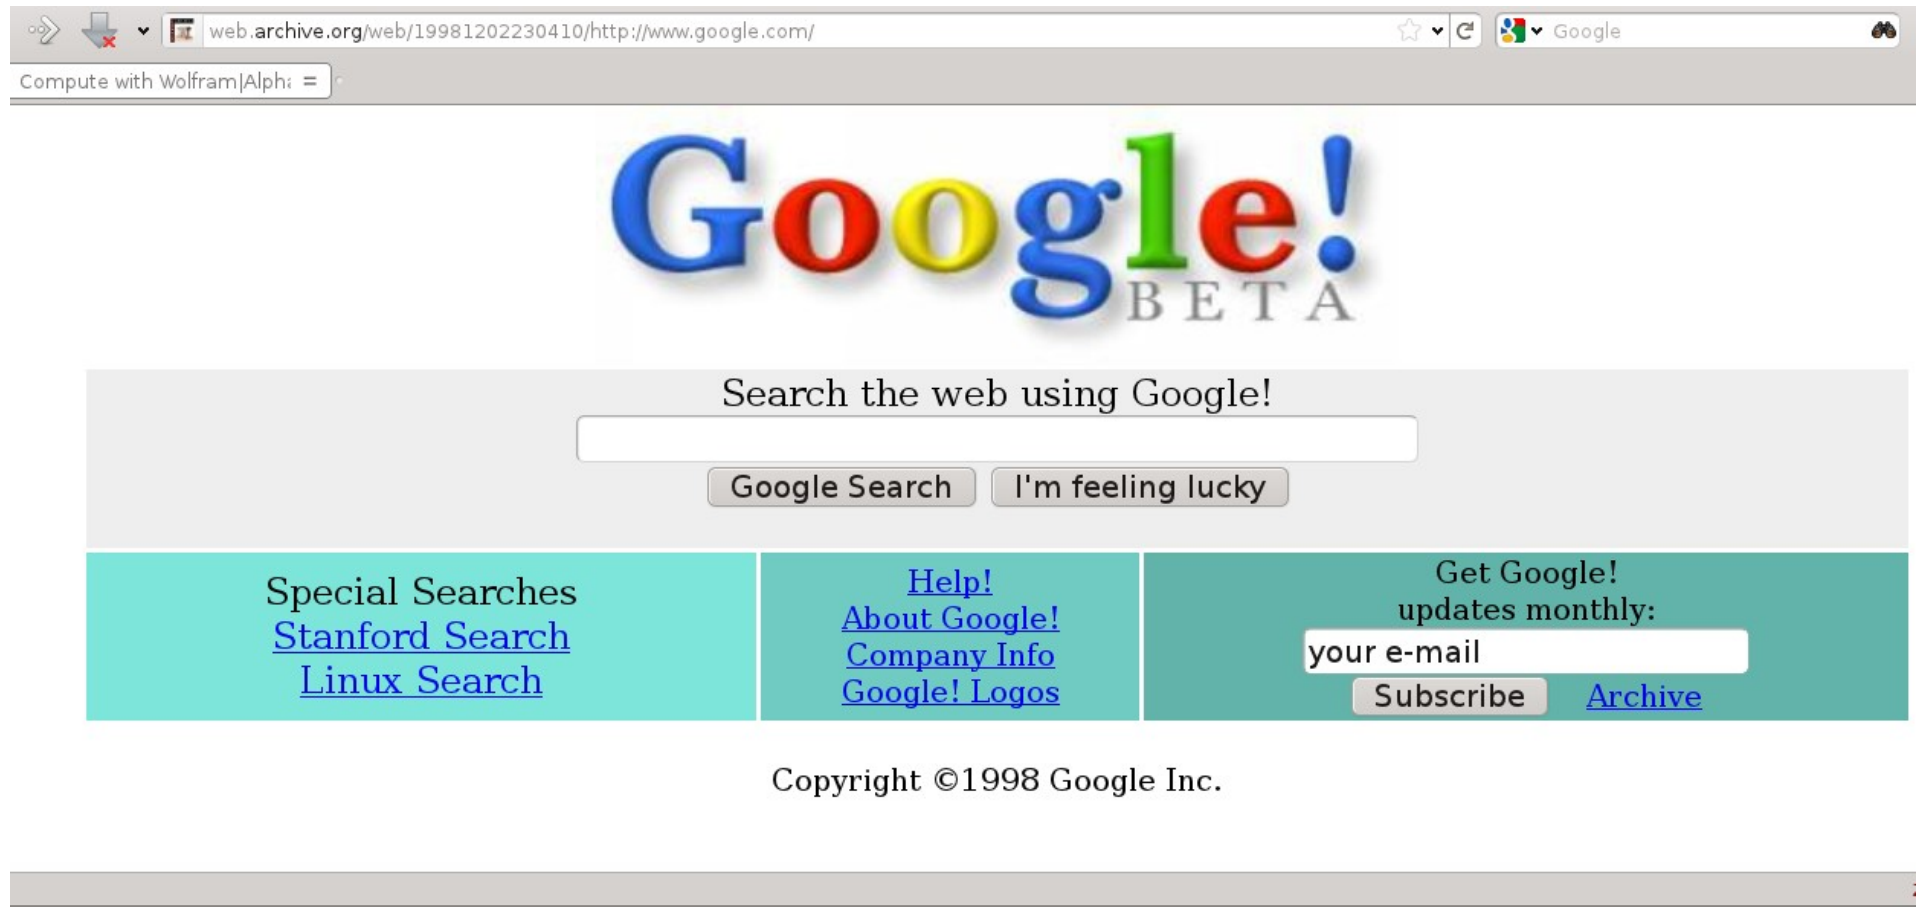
web.archive.org/web/19981202230410/http://www.google.com/

Google

Compute with Wolfram|Alph:

Google!
BETA

Search the web using Google!

Google Search | I'm feeling lucky

Special Searches
Stanford Search
Linux Search

Help!
About Google!
Company Info
Google! Logos

Get Google!
updates monthly:
your e-mail
Subscribe Archive

Copyright ©1998 Google Inc.